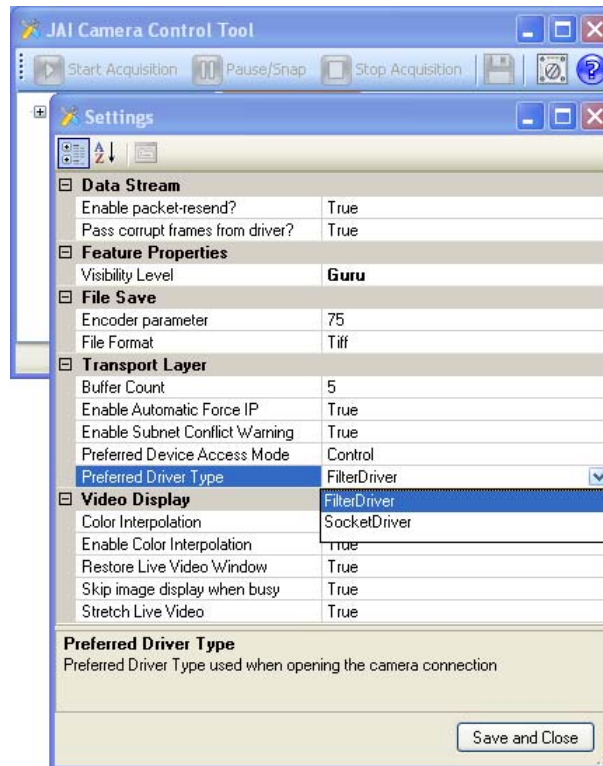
JAI Camera Control Tool

Start Acquisition Pause/Snap Stop Acquisition

Settings

| Data Stream | |
|---|---|
| Enable packet-resend? | True |
| Pass corrupt frames from driver? | True |
| **Feature Properties** | |
| Visibility Level | **Guru** |
| **File Save** | |
| Encoder parameter | 75 |
| File Format | Tiff |
| **Transport Layer** | |
| Buffer Count | 5 |
| Enable Automatic Force IP | True |
| Enable Subnet Conflict Warning | True |
| Preferred Device Access Mode | Control |
| Preferred Driver Type | FilterDriver |
| **Video Display** | FilterDriver |
| Color Interpolation | SocketDriver |
| Enable Color Interpolation | True |
| Restore Live Video Window | True |
| Skip image display when busy | True |
| Stretch Live Video | True |

**Preferred Driver Type**
Preferred Driver Type used when opening the camera connection

Save and Close